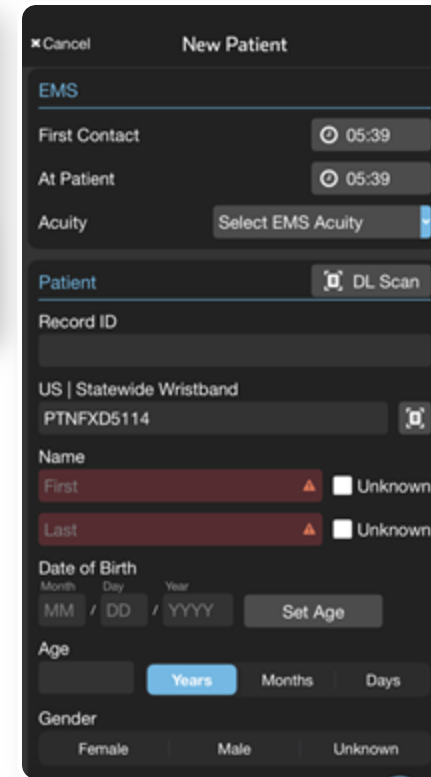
×Cancel New Patient

EMS

First Contact 05:39

At Patient 05:39

Acuity Select EMS Acuity

Patient DL Scan

Record ID

US | Statewide Wristband

PTNFXD5114

Name

First Unknown

Last Unknown

Date of Birth

Month Day Year

MM / DD / YYYY Set Age

Age

Years Months Days

Gender

Female Male Unknown